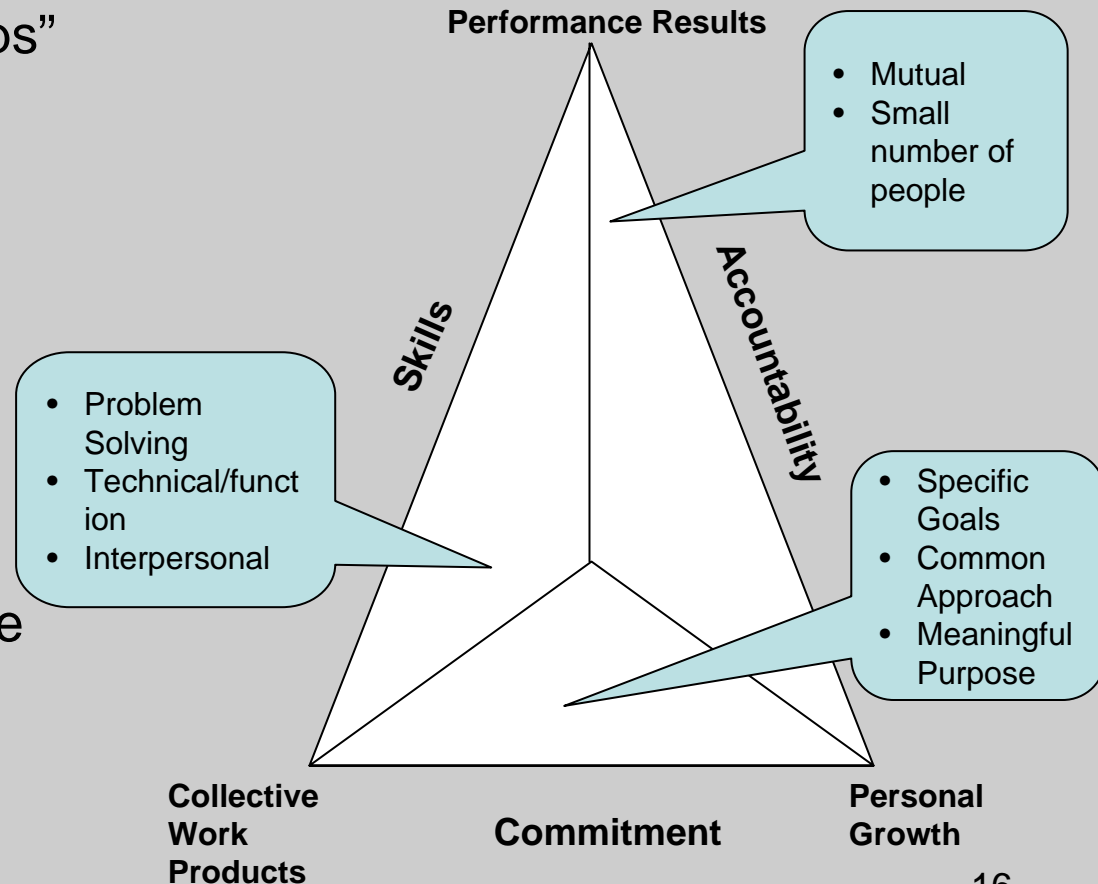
ps”

e

Performance Results

- Mutual
- Small number of people

Accountability

Skills

- Problem Solving
- Technical/function
- Interpersonal

- Specific Goals
- Common Approach
- Meaningful Purpose

Collective Work Products

Commitment

Personal Growth

16